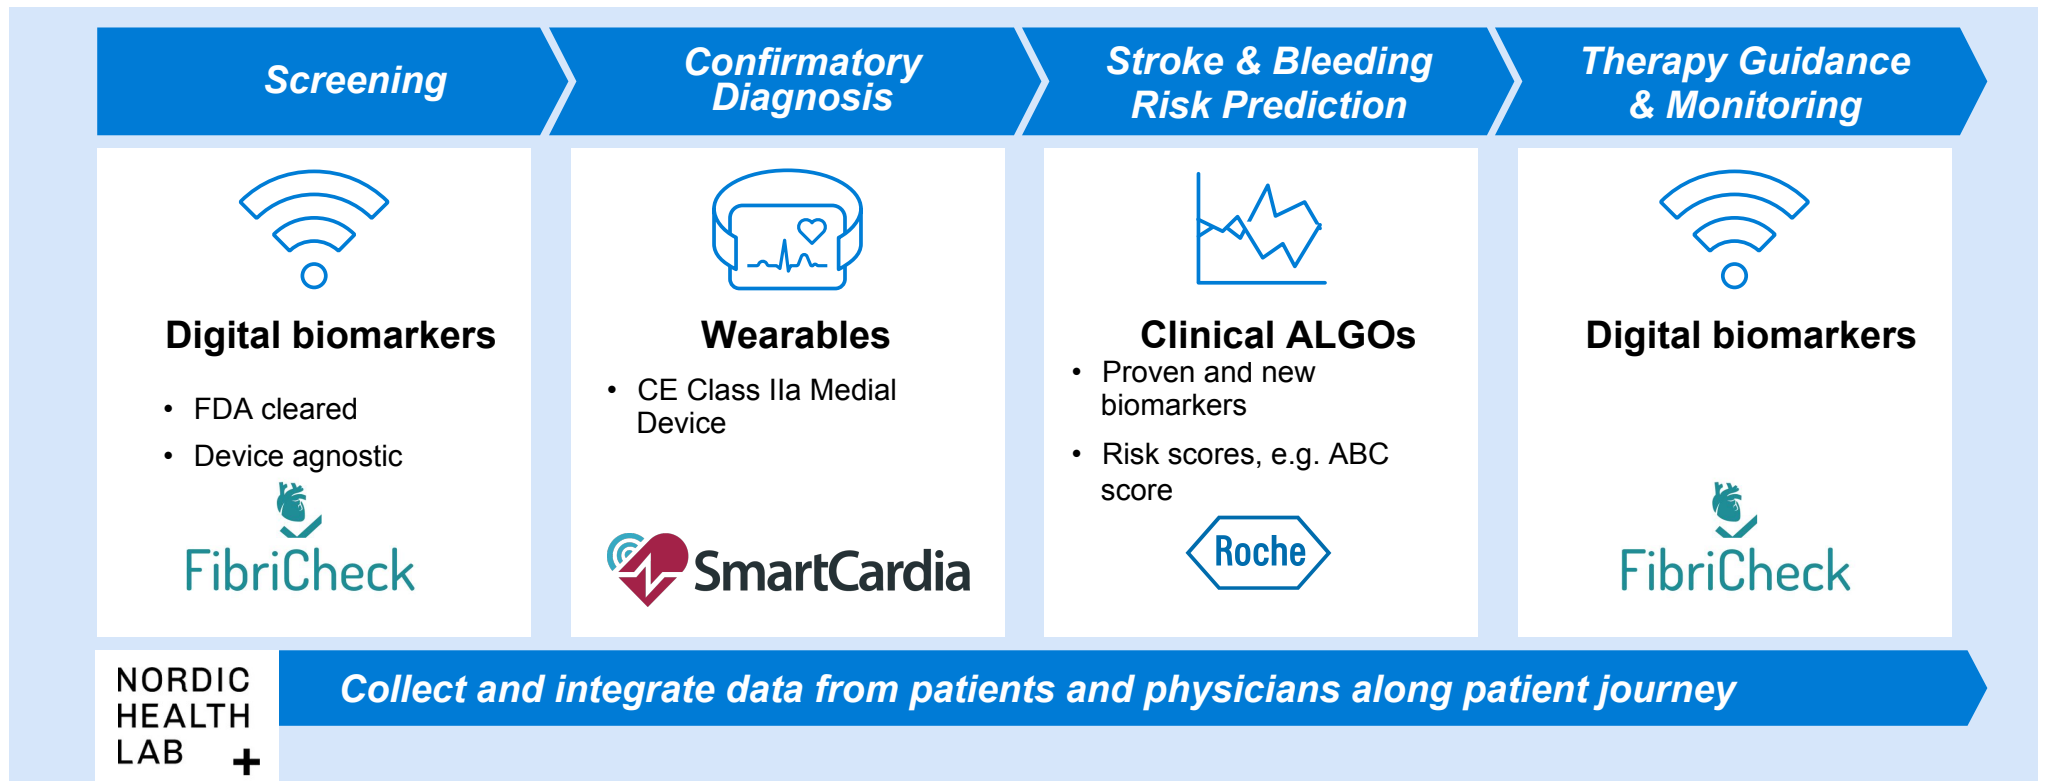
Screening

Confirmatory Diagnosis

Stroke & Bleeding Risk Prediction

Therapy Guidance & Monitoring

Digital biomarkers

- FDA cleared
- Device agnostic

FibriCheck

Wearables

- CE Class IIa Medial Device

SmartCardia

Clinical ALGOs

- Proven and new biomarkers
- Risk scores, e.g. ABC score

Roche

Digital biomarkers

FibriCheck

NORDIC HEALTH LAB +

Collect and integrate data from patients and physicians along patient journey